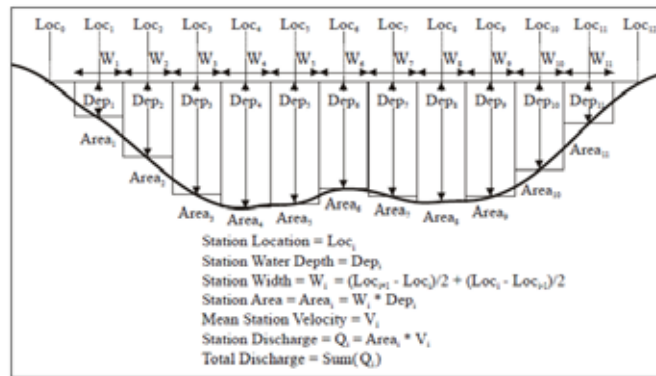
$Loc_0$ $Loc_1$ $Loc_2$ $Loc_3$ $Loc_4$ $Loc_5$ $Loc_6$ $Loc_7$ $Loc_8$ $Loc_9$ $Loc_{10}$ $Loc_{11}$ $Loc_{12}$

$W_1$ $W_2$ $W_3$ $W_4$ $W_5$ $W_6$ $W_7$ $W_8$ $W_9$ $W_{10}$ $W_{11}$

$Dep_1$ $Dep_2$ $Dep_3$ $Dep_4$ $Dep_5$ $Dep_6$ $Dep_7$ $Dep_8$ $Dep_9$ $Dep_{10}$ $Dep_{11}$

$Area_1$ $Area_2$ $Area_3$ $Area_4$ $Area_5$ $Area_6$ $Area_7$ $Area_8$ $Area_9$ $Area_{10}$ $Area_{11}$

Station Location = $Loc_i$
Station Water Depth = $Dep_i$
Station Width = $W_i$ = $(Loc_{i+1} - Loc_i)/2 + (Loc_i - Loc_{i-1})/2$
Station Area = $Area_i$ = $W_i$ * $Dep_i$
Mean Station Velocity = $V_i$
Station Discharge = $Q_i$ = $Area_i$ * $V_i$
Total Discharge = Sum($Q_i$)